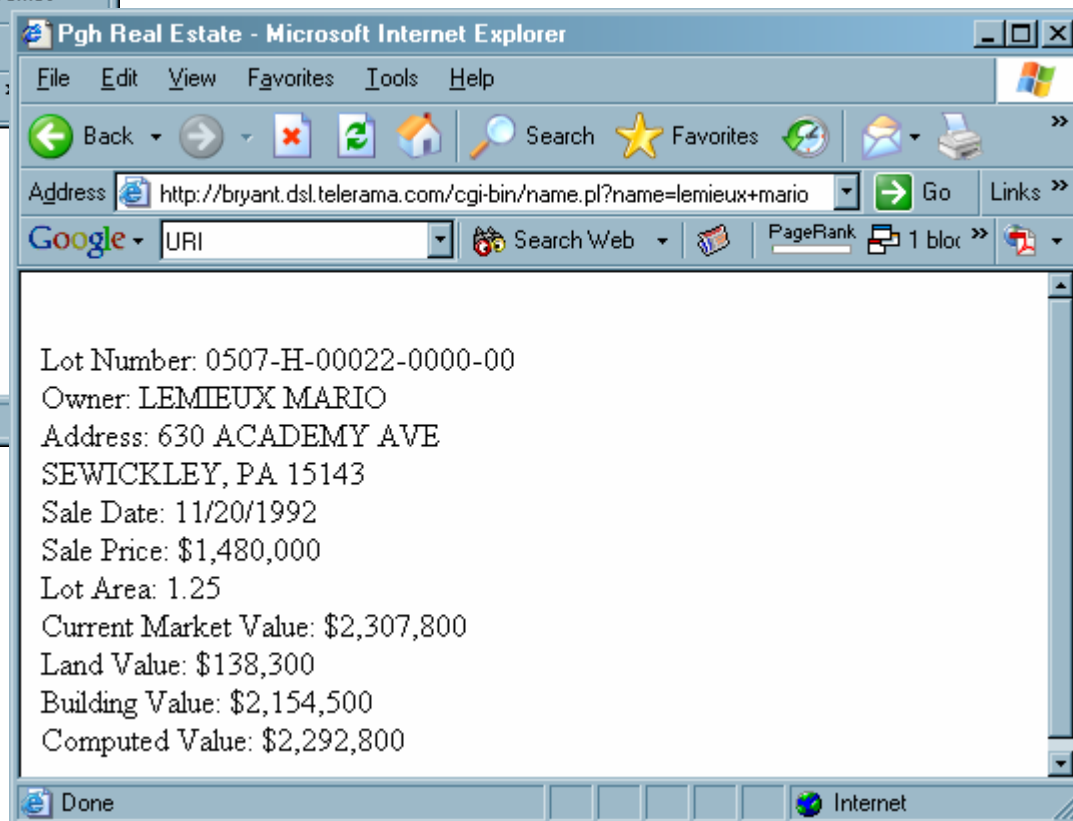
Pgh Real Estate - Microsoft Internet Explorer

File Edit View Favorites Tools Help

Back Search Favorites

Address http://bryant.dsl.telerama.com/cgi-bin/name.pl?name=lemieux+mario Go Links

Google URI Search Web PageRank 1 bloc

Lot Number: 0507-H-00022-0000-00
Owner: LEMIEUX MARIO
Address: 630 ACADEMY AVE
SEWICKLEY, PA 15143
Sale Date: 11/20/1992
Sale Price: $1,480,000
Lot Area: 1.25
Current Market Value: $2,307,800
Land Value: $138,300
Building Value: $2,154,500
Computed Value: $2,292,800

Done Internet